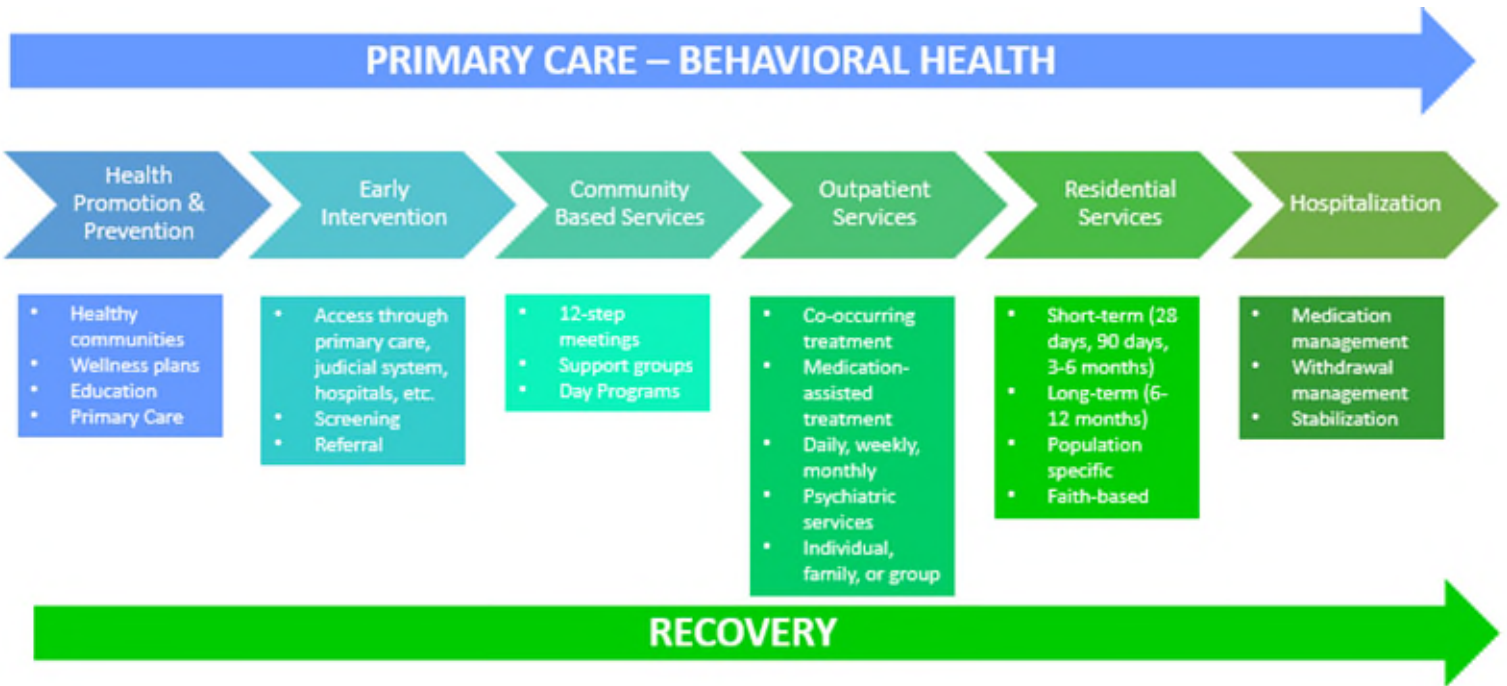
PRIMARY CARE – BEHAVIORAL HEALTH

Health Promotion & Prevention

Early Intervention

Community Based Services

Outpatient Services

Residential Services

Hospitalization

- Healthy communities
- Wellness plans
- Education
- Primary Care

- Access through primary care, judicial system, hospitals, etc.
- Screening
- Referral

- 12-step meetings
- Support groups
- Day Programs

- Co-occurring treatment
- Medication-assisted treatment
- Daily, weekly, monthly
- Psychiatric services
- Individual, family, or group

- Short-term (28 days, 90 days, 3-6 months)
- Long-term (6-12 months)
- Population specific
- Faith-based

- Medication management
- Withdrawal management
- Stabilization

RECOVERY